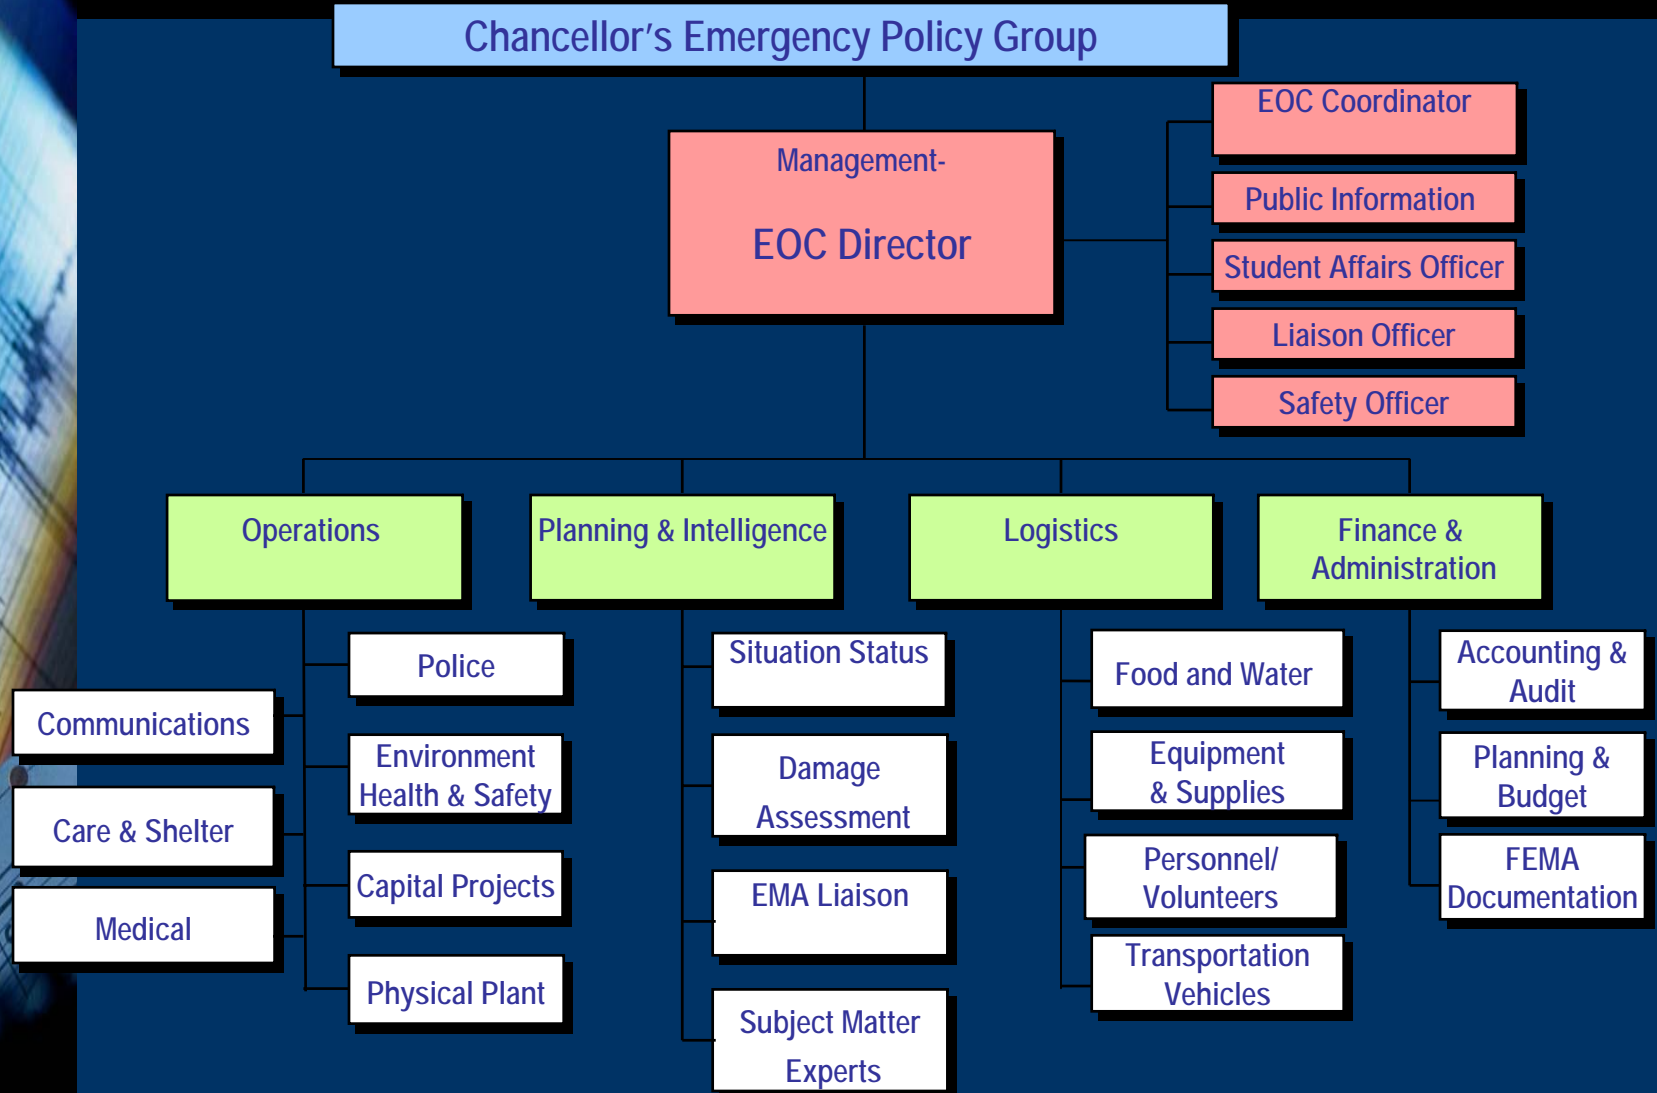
Chancellor's Emergency Policy Group

Management-

EOC Director

EOC Coordinator

Public Information

Student Affairs Officer

Liaison Officer

Safety Officer

Operations

Planning & Intelligence

Logistics

Finance & Administration

Police

Communications

Environment Health & Safety

Care & Shelter

Capital Projects

Medical

Physical Plant

Situation Status

Damage Assessment

EMA Liaison

Subject Matter Experts

Food and Water

Equipment & Supplies

Personnel/ Volunteers

Transportation Vehicles

Accounting & Audit

Planning & Budget

FEMA Documentation